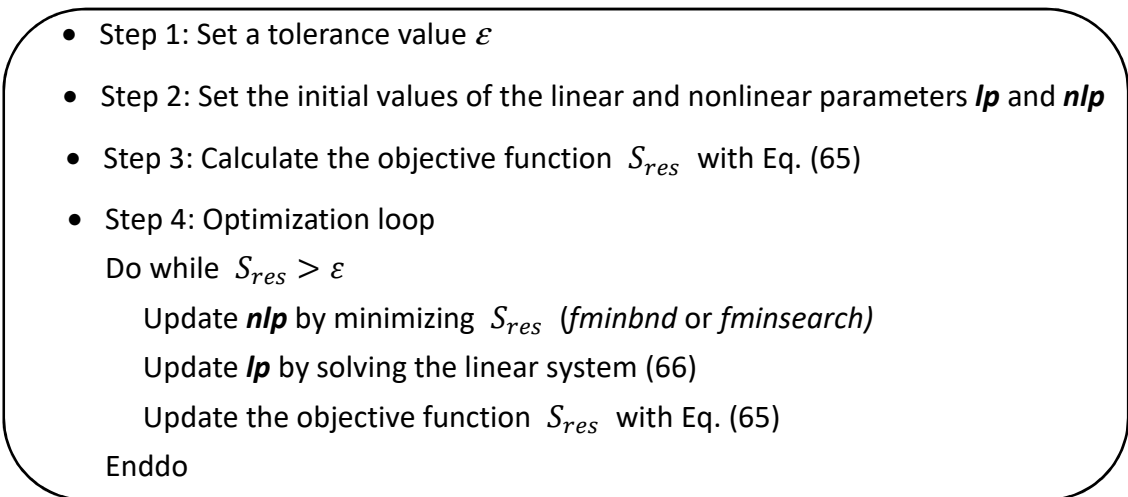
- Step 1: Set a tolerance value $\varepsilon$
- Step 2: Set the initial values of the linear and nonlinear parameters ***lp*** and ***nlp***
- Step 3: Calculate the objective function $S_{res}$ with Eq. (65)
- Step 4: Optimization loop

Do while $S_{res} > \varepsilon$

Update ***nlp*** by minimizing $S_{res}$ (*fminbnd* or *fminsearch)*

Update ***lp*** by solving the linear system (66)

Update the objective function $S_{res}$ with Eq. (65)

Enddo